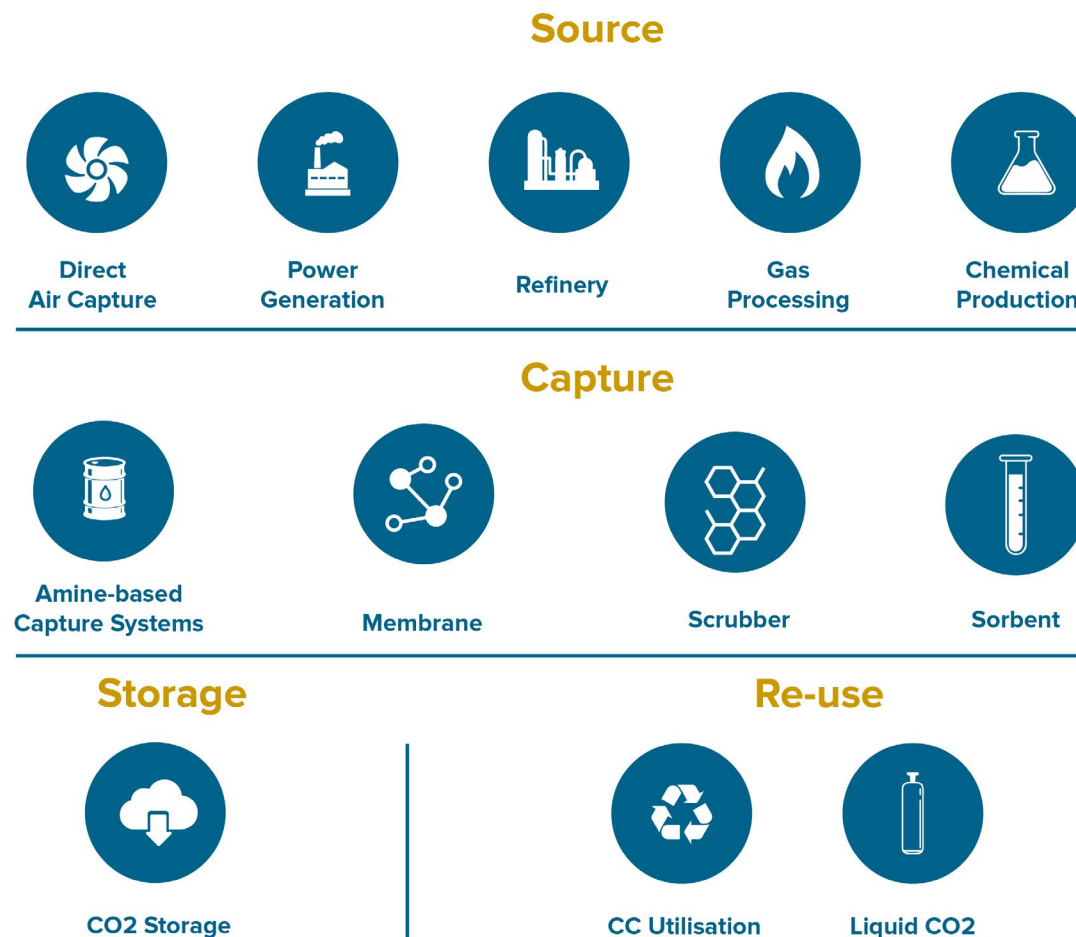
Source

Direct Air Capture

Power Generation

Refinery

Gas Processing

Chemical Production

Capture

Amine-based Capture Systems

Membrane

Scrubber

Sorbent

Storage

CO2 Storage

Re-use

CC Utilisation

Liquid CO2